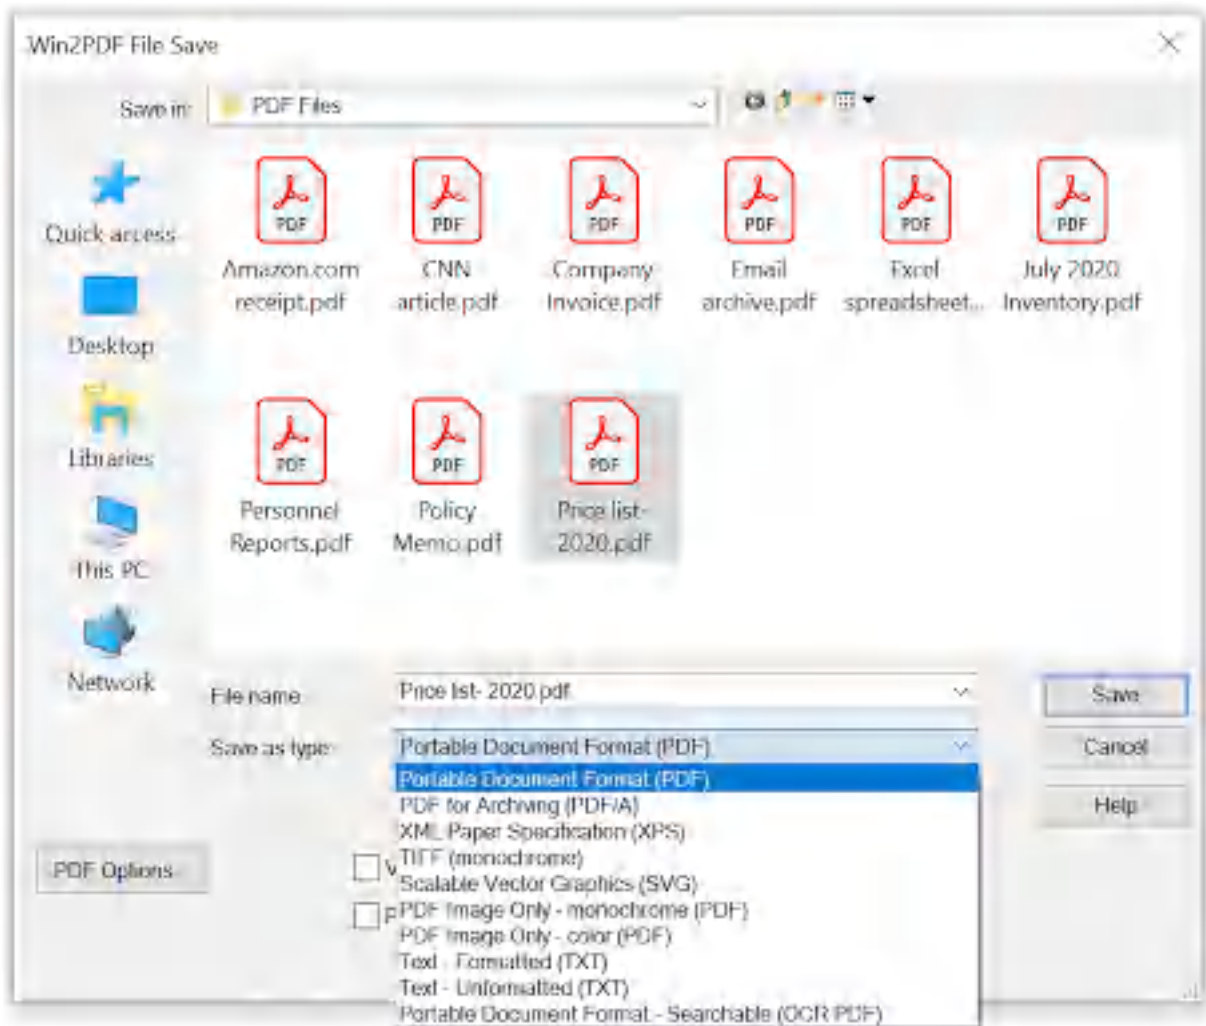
Win2PDF File Save

Save in: PDF Files

Quick access

Desktop

Libraries

This PC

Network

PDF
Amazon.com receipt.pdf

PDF
CNN article.pdf

PDF
Company Invoice.pdf

PDF
Email archive.pdf

PDF
Excel spreadsheet...

PDF
July 2020 Inventory.pdf

PDF
Personnel Reports.pdf

PDF
Policy Memo.pdf

PDF
Price list-2020.pdf

File name: Price list- 2020.pdf

Save as type: Portable Document Format (PDF)

Save

Cancel

Help

PDF Options

V

P

Portable Document Format (PDF)
PDF for Archiving (PDF/A)
XML Paper Specification (XPS)
TIFF (monochrome)
Scalable Vector Graphics (SVG)
PDF Image Only - monochrome (PDF)
PDF Image Only - color (PDF)
Text - Formatted (TXT)
Text - Unformatted (TXT)
Portable Document Format - Searchable (OCR PDF)